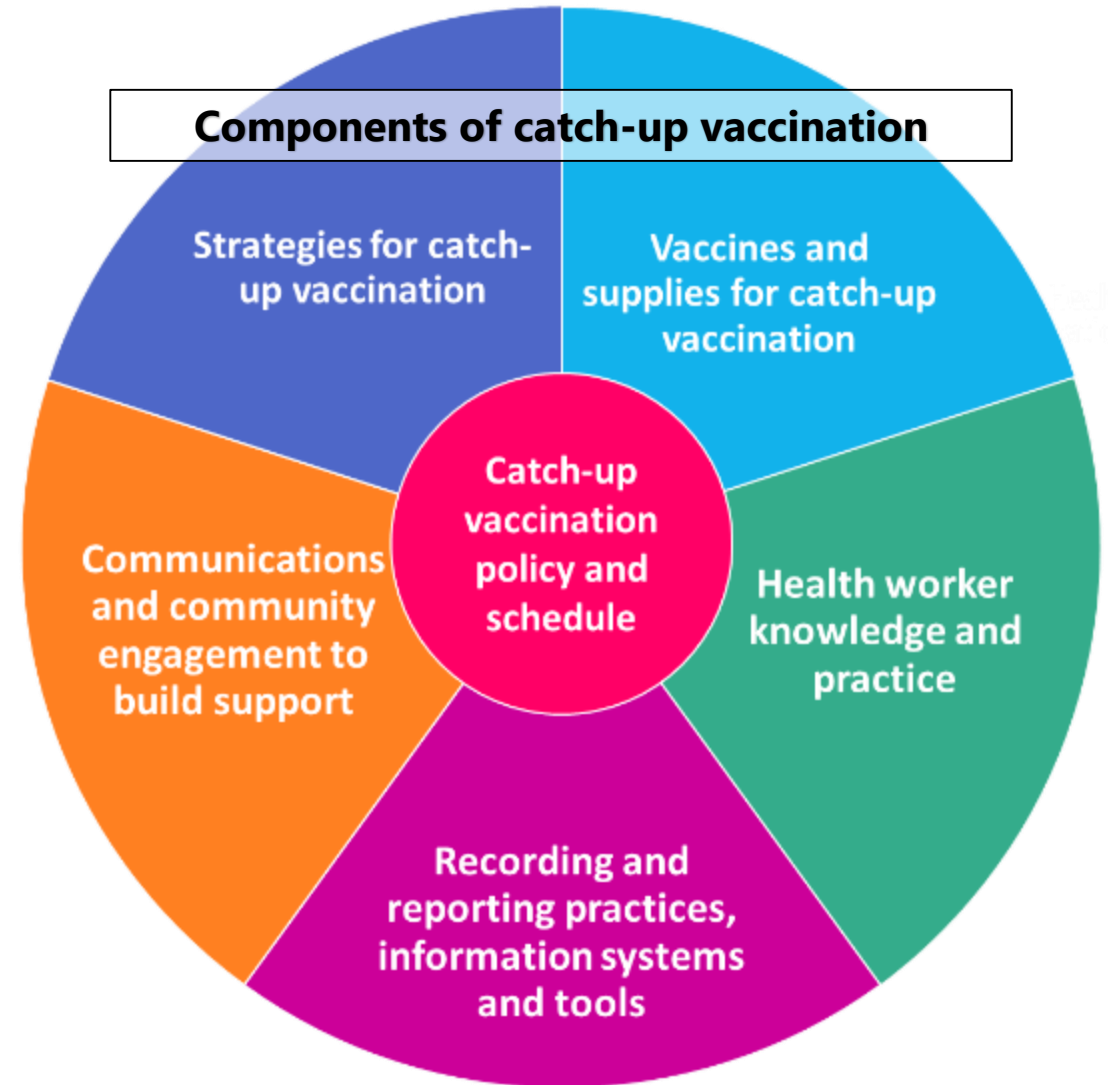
Components of catch-up vaccination

Strategies for catch-up vaccination

Vaccines and supplies for catch-up vaccination

Catch-up vaccination policy and schedule

Communications and community engagement to build support

Health worker knowledge and practice

Recording and reporting practices, information systems and tools